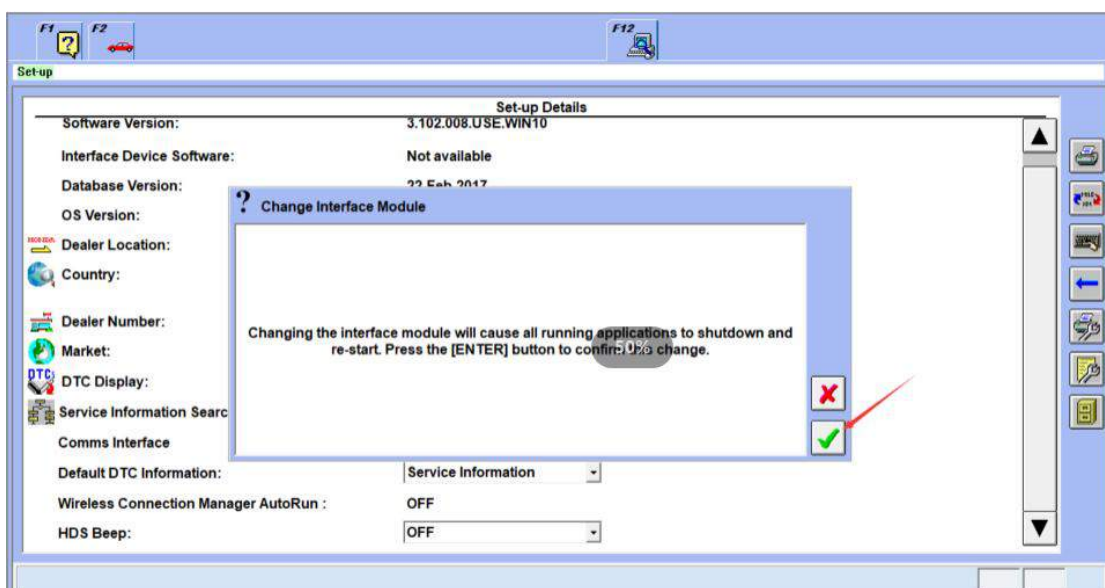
F1 F2 F12

Set-up

Set-up Details

Software Version: 3.102.008.USE.WIN10

Interface Device Software: Not available

Database Version: 22 Feb 2017

OS Version:

HONDA Dealer Location:

Country:

Dealer Number:

Market:

DTC DTC Display:

Service Information Searc

Comms Interface

Default DTC Information: Service Information

Wireless Connection Manager AutoRun : OFF

HDS Beep: OFF

? Change Interface Module

Changing the interface module will cause all running applications to shutdown and re-start. Press the [ENTER] button to confi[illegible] change.

50%